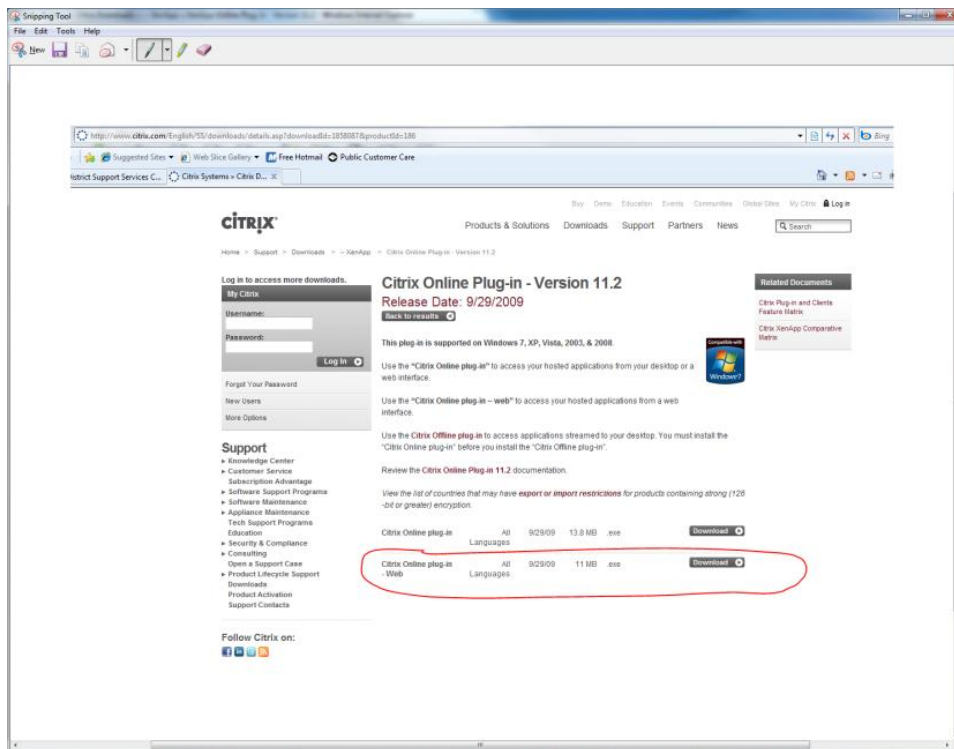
Snipping Tool
File Edit Tools Help
New

http://www.citrix.com/English/SS/downloads/details.asp?downloadId=1858087&productId=186
Bing
Suggested Sites ▾ Web Slice Gallery ▾ Free Hotmail Public Customer Care
istrict Support Services C... Citrix Systems » Citrix D... ×

Buy Demo Education Events Communities Global Sites My Citrix Log in

CITRIX

Products & Solutions Downloads Support Partners News Search

Home > Support > Downloads > ... > XenApp > Citrix Online Plug-in - Version 11.2

Log in to access more downloads.
My Citrix
Username:
Password:
Log In
Forgot Your Password
New Users
More Options

Support
▸ Knowledge Center
▸ Customer Service
Subscription Advantage
▸ Software Support Programs
▸ Software Maintenance
▸ Appliance Maintenance
Tech Support Programs
Education
▸ Security & Compliance
▸ Consulting
Open a Support Case
▸ Product Lifecycle Support
Downloads
Product Activation
Support Contacts

Follow Citrix on:

Citrix Online Plug-in - Version 11.2
Release Date: 9/29/2009
Back to results

This plug-in is supported on Windows 7, XP, Vista, 2003, & 2008.

Compatible with Windows 7

Use the "Citrix Online plug-in" to access your hosted applications from your desktop or a web interface.

Use the "Citrix Online plug-in – web" to access your hosted applications from a web interface.

Use the Citrix Offline plug-in to access applications streamed to your desktop. You must install the "Citrix Online plug-in" before you install the "Citrix Offline plug-in".

Review the Citrix Online Plug-in 11.2 documentation.

View the list of countries that may have export or import restrictions for products containing strong (128 -bit or greater) encryption.

| Citrix Online plug-in | All Languages | 9/29/09 | 13.8 MB | .exe | Download |
|---|---|---|---|---|---|
| Citrix Online plug-in - Web | All Languages | 9/29/09 | 11 MB | .exe | Download |

Related Documents
Citrix Plug-in and Clients Feature Matrix
Citrix XenApp Comparative Matrix